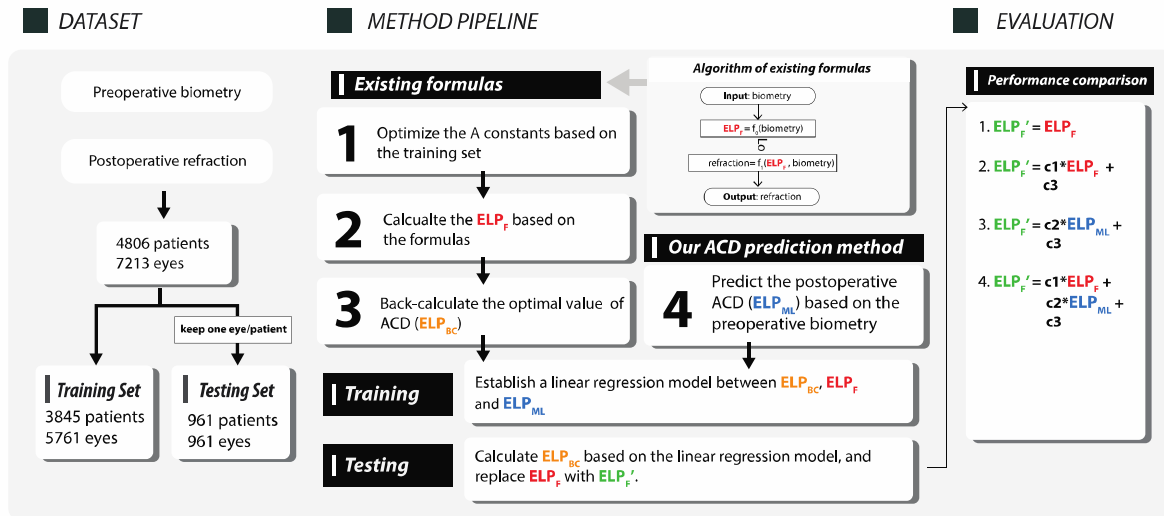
DATASET

METHOD PIPELINE

EVALUATION

Preoperative biometry

Postoperative refraction

4806 patients
7213 eyes

keep one eye/patient

Training Set
3845 patients
5761 eyes

Testing Set
961 patients
961 eyes

Existing formulas

Algorithm of existing formulas

Input: biometry

$ELP_F = f_1$(biometry)

refraction= $f_2$($ELP_F$, biometry)

Output: refraction

1 Optimize the A constants based on the training set

2 Calcualte the $ELP_F$ based on the formulas

3 Back-calculate the optimal value of ACD ($ELP_{BC}$)

Our ACD prediction method

4 Predict the postoperative ACD ($ELP_{ML}$) based on the preoperative biometry

Training

Establish a linear regression model between $ELP_{BC}$, $ELP_F$ and $ELP_{ML}$

Testing

Calculate $ELP_{BC}$ based on the linear regression model, and replace $ELP_F$ with $ELP_F'$.

Performance comparison

1. $ELP_F' = ELP_F$

2. $ELP_F' = c1*ELP_F + c3$

3. $ELP_F' = c2*ELP_{ML} + c3$

4. $ELP_F' = c1*ELP_F + c2*ELP_{ML} + c3$